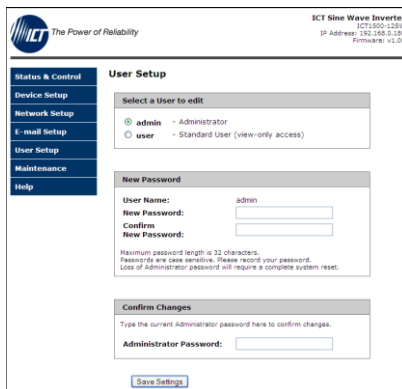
ICT The Power of Reliability

ICT Sine Wave Inverte
ICT1500-12SV
IP Address: 192.168.0.18
Firmware: v1.0

Status & Control
Device Setup
Network Setup
E-mail Setup
User Setup
Maintenance
Help

User Setup

Select a User to edit

admin - Administrator
user - Standard User (view-only access)

New Password

User Name: admin
New Password:
Confirm New Password:

Maximum password length is 32 characters.
Passwords are case sensitive. Please record your password.
Loss of Administrator password will require a complete system reset.

Confirm Changes

Type the current Administrator password here to confirm changes.

Administrator Password:

Save Settings